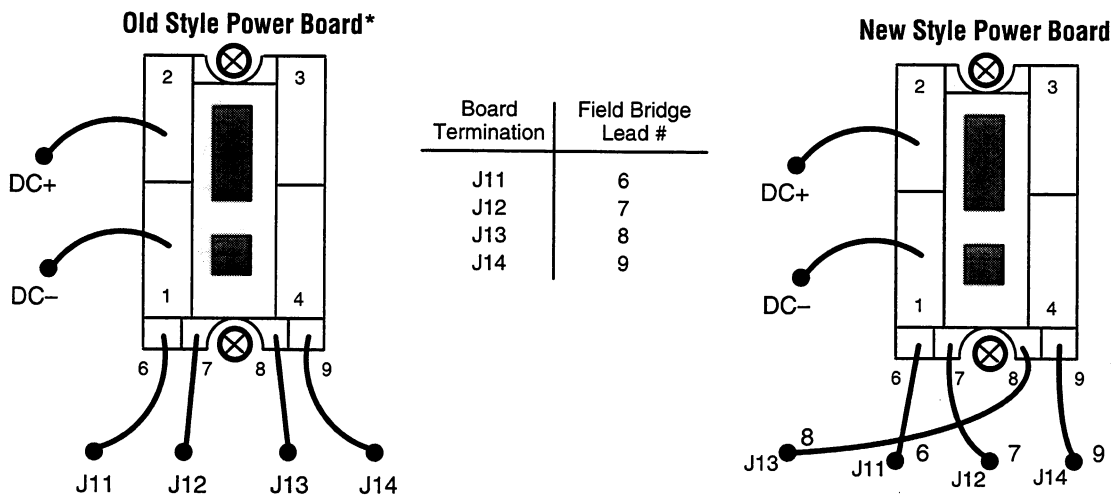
Old Style Power Board*

2
3
DC+
DC–
1
4
6
7
8
9
J11
J12
J13
J14

| Board Termination | Field Bridge Lead # |
|---|---|
| J11 | 6 |
| J12 | 7 |
| J13 | 8 |
| J14 | 9 |

New Style Power Board

2
3
DC+
DC–
1
4
6
7
8
9
8
J13
J11
6
J12
7
J14
9